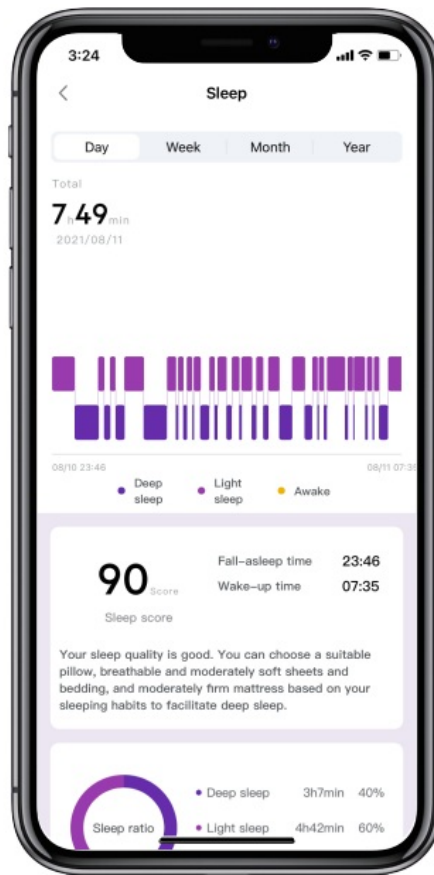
3:24

Sleep

Day Week Month Year

Total

7 h 49 min

2021/08/11

08/10 23:46

08/11 07:3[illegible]

Deep sleep

Light sleep

Awake

90 Score

Sleep score

Fall-asleep time 23:46

Wake-up time 07:35

Your sleep quality is good. You can choose a suitable pillow, breathable and moderately soft sheets and bedding, and moderately firm mattress based on your sleeping habits to facilitate deep sleep.

Sleep ratio

Deep sleep 3h7min 40%

Light sleep 4h42min 60%